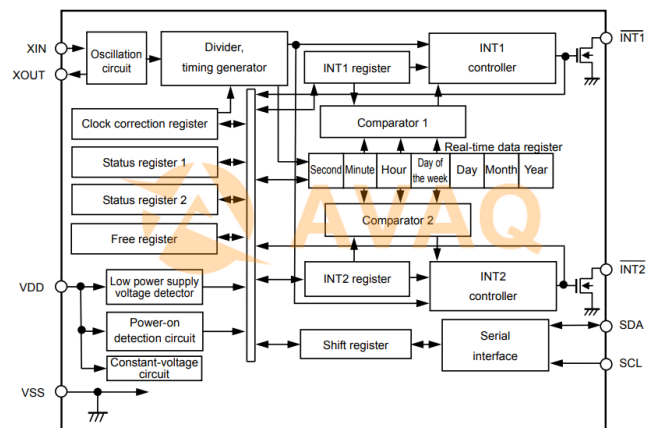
XIN
XOUT
Oscillation circuit
Divider, timing generator
INT1 register
INT1 controller
$\overline{INT1}$
Clock correction register
Comparator 1
Real-time data register
Status register 1
Second
Minute
Hour
Day of the week
Day
Month
Year
Status register 2
Comparator 2
Free register
AVAQ
VDD
Low power supply voltage detector
INT2 register
INT2 controller
$\overline{INT2}$
Power-on detection circuit
Shift register
Serial interface
SDA
SCL
Constant-voltage circuit
VSS